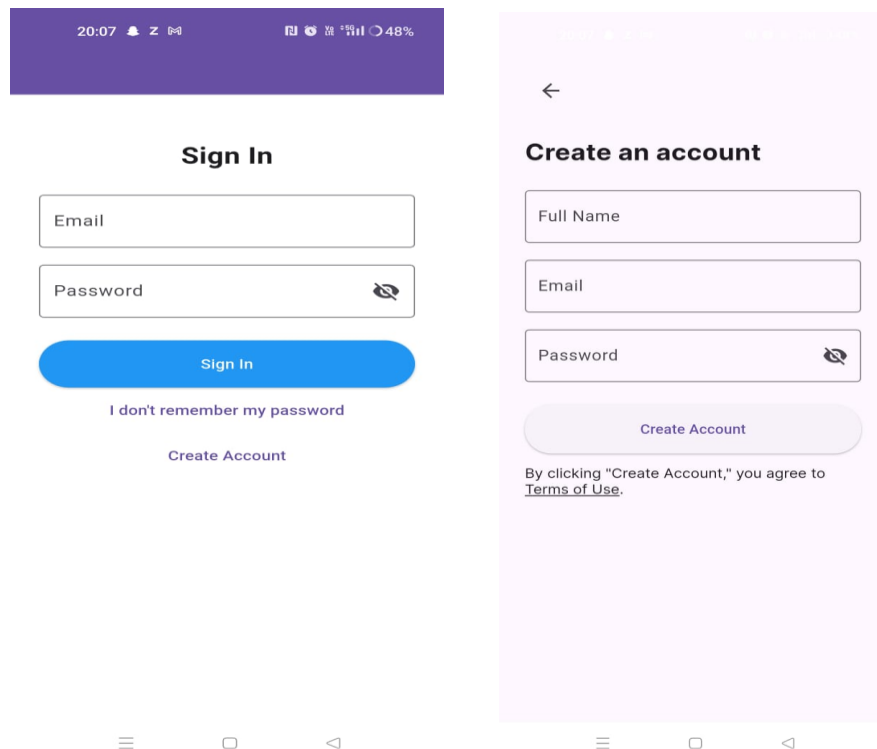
20:07 Z 48%

Sign In

Email

Password

Sign In

I don't remember my password

Create Account

←

Create an account

Full Name

Email

Password

Create Account

By clicking "Create Account," you agree to Terms of Use.